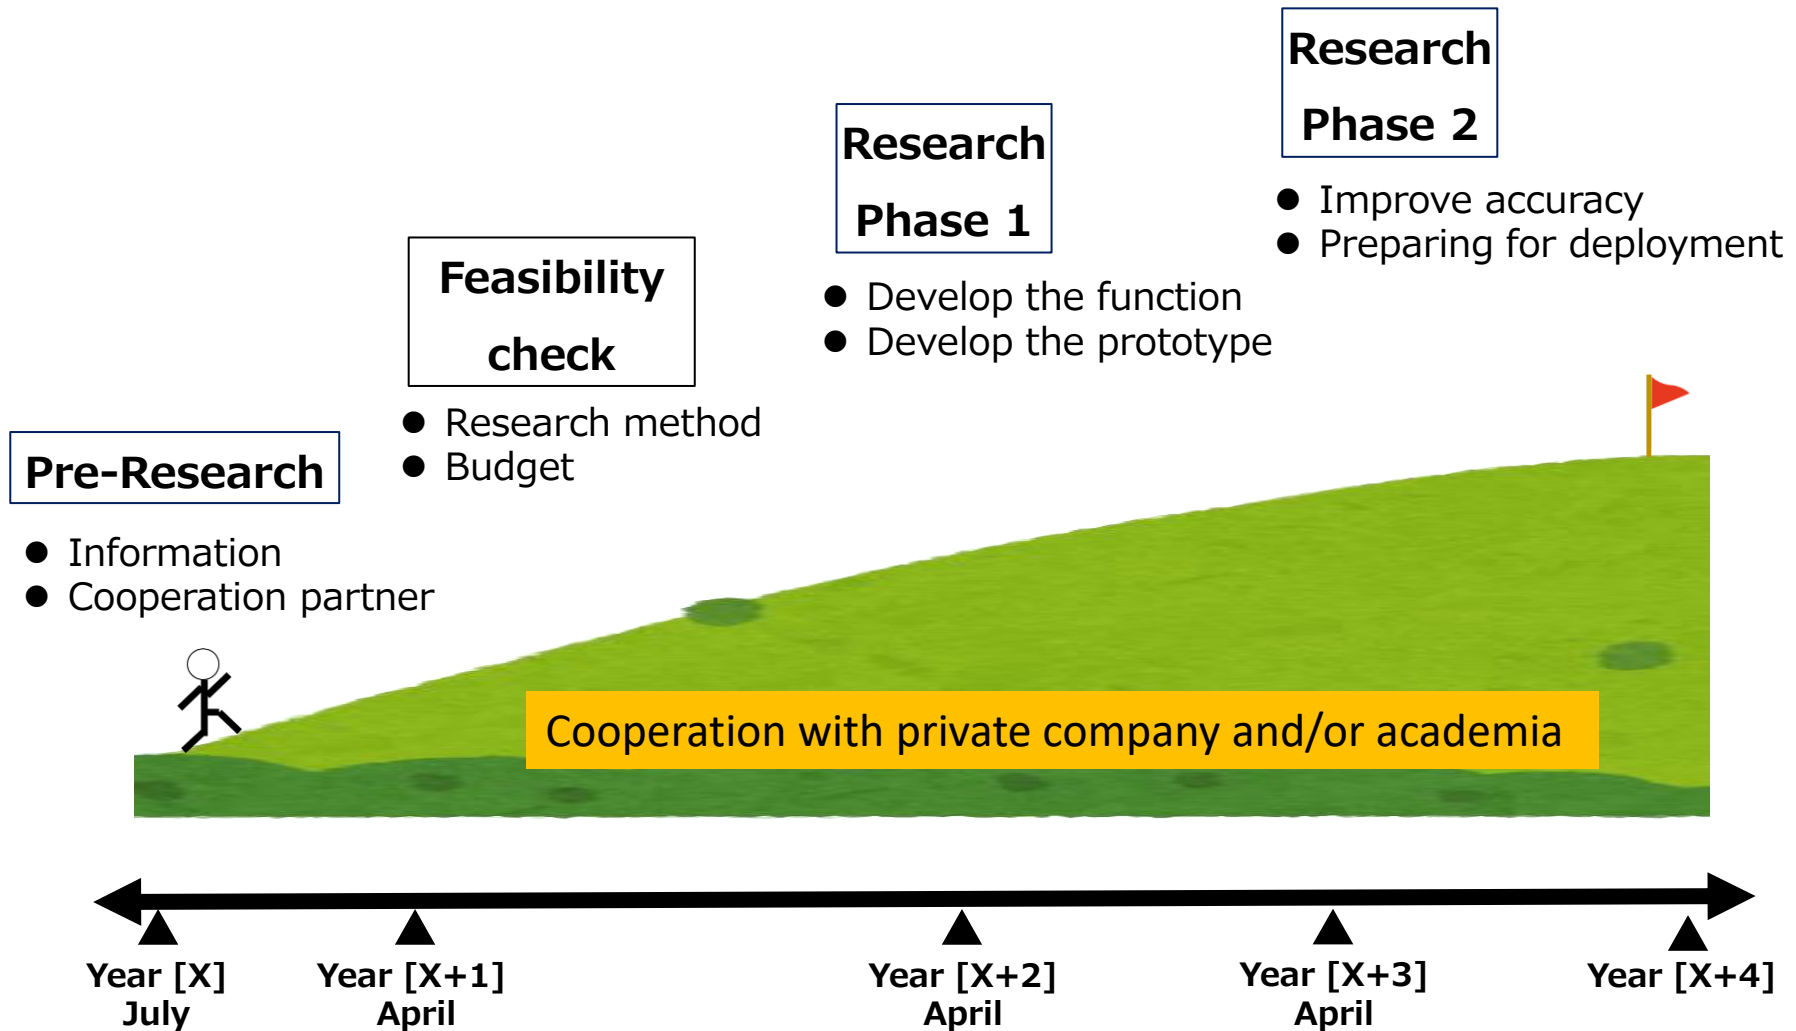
Pre-Research

- Information
- Cooperation partner

Feasibility check

- Research method
- Budget

Research Phase 1

- Develop the function
- Develop the prototype

Research Phase 2

- Improve accuracy
- Preparing for deployment

Cooperation with private company and/or academia

Year [X] July

Year [X+1] April

Year [X+2] April

Year [X+3] April

Year [X+4]